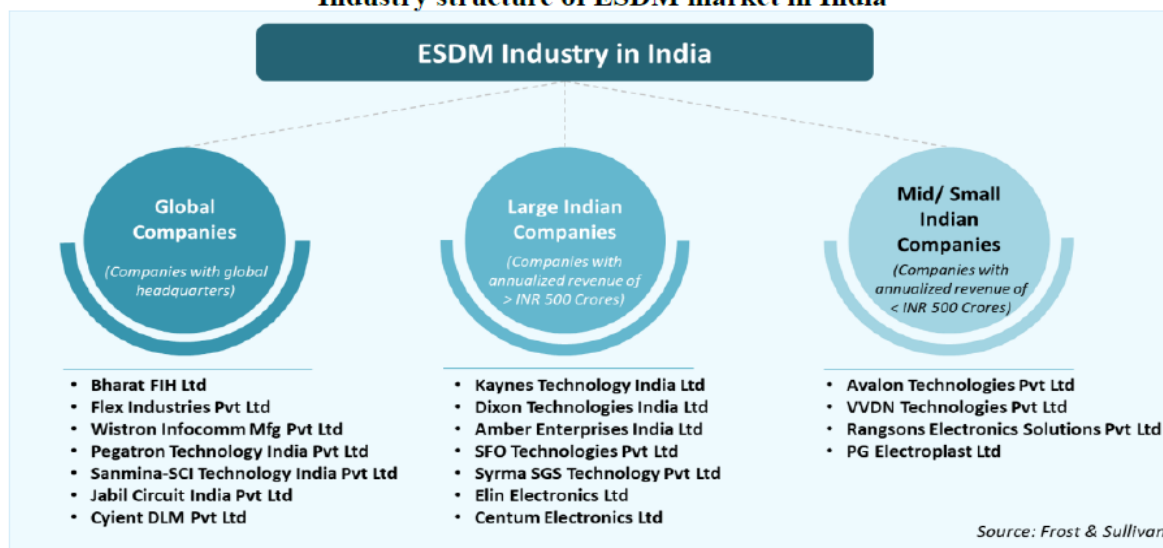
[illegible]

ESDM Industry in India

Global Companies

(Companies with global headquarters)

Large Indian Companies

(Companies with annualized revenue of > INR 500 Crores)

Mid/ Small Indian Companies

(Companies with annualized revenue of < INR 500 Crores)

- Bharat FIH Ltd
- Flex Industries Pvt Ltd
- Wistron Infocomm Mfg Pvt Ltd
- Pegatron Technology India Pvt Ltd
- Sanmina-SCI Technology India Pvt Ltd
- Jabil Circuit India Pvt Ltd
- Cyient DLM Pvt Ltd

- Kaynes Technology India Ltd
- Dixon Technologies India Ltd
- Amber Enterprises India Ltd
- SFO Technologies Pvt Ltd
- Syrma SGS Technology Pvt Ltd
- Elin Electronics Ltd
- Centum Electronics Ltd

- Avalon Technologies Pvt Ltd
- VVDN Technologies Pvt Ltd
- Rangsons Electronics Solutions Pvt Ltd
- PG Electroplast Ltd

Source: Frost & Sullivan